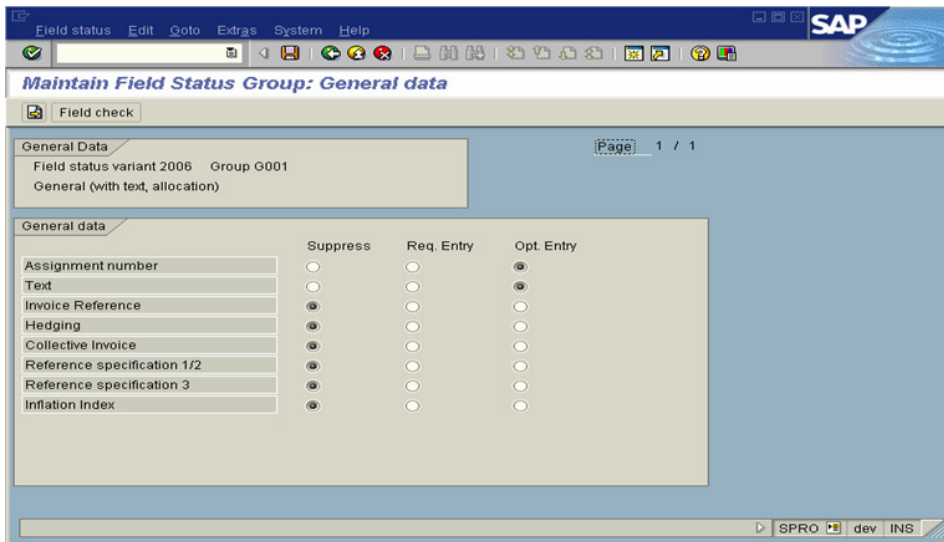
Field status Edit Goto Extras System Help

SAP

Maintain Field Status Group: General data

Field check

General Data
Field status variant 2006 Group G001
General (with text, allocation)

Page 1 / 1

General data

| | Suppress | Req. Entry | Opt. Entry |
|---|---|---|---|
| Assignment number | ○ | ○ | ◉ |
| Text | ○ | ○ | ◉ |
| Invoice Reference | ◉ | ○ | ○ |
| Hedging | ◉ | ○ | ○ |
| Collective Invoice | ◉ | ○ | ○ |
| Reference specification 1/2 | ◉ | ○ | ○ |
| Reference specification 3 | ◉ | ○ | ○ |
| Inflation Index | ◉ | ○ | ○ |

SPRO dev INS